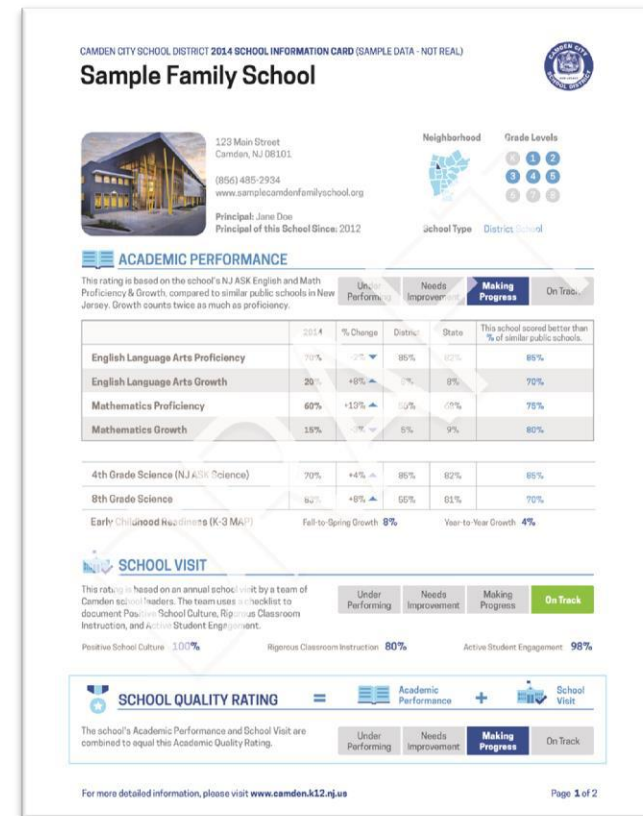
CAMDEN CITY SCHOOL DISTRICT 2014 SCHOOL INFORMATION CARD (SAMPLE DATA - NOT REAL)

Sample Family School

123 Main Street
Camden, NJ 08101

(856) 485-2934
www.samplecamdenfamilyschool.org

Principal: Jane Doe
Principal of this School Since: 2012

Neighborhood

Grade Levels

School Type District School

ACADEMIC PERFORMANCE

This rating is based on the school's NJ ASK English and Math Proficiency & Growth, compared to similar public schools in New Jersey. Growth counts twice as much as proficiency.

Under Performing | Needs Improvement | Making Progress | On Track

| | 2014 | % Change | District | State | This school scored better than % of similar public schools. |
|---|---|---|---|---|---|
| English Language Arts Proficiency | 70% | -2% | 85% | 82% | 85% |
| English Language Arts Growth | 20% | +8% | 6% | 8% | 70% |
| Mathematics Proficiency | 60% | +13% | 50% | 49% | 75% |
| Mathematics Growth | 15% | -3% | 5% | 9% | 80% |

| | | | | | |
|---|---|---|---|---|---|
| 4th Grade Science (NJ ASK Science) | 70% | +4% | 85% | 82% | 85% |
| 8th Grade Science | 60% | +8% | 55% | 61% | 70% |

Early Childhood Readiness (K-3 MAP) Fall-to-Spring Growth 8% Year-to-Year Growth 4%

SCHOOL VISIT

This rating is based on an annual school visit by a team of Camden school leaders. The team uses a checklist to document Positive School Culture, Rigorous Classroom Instruction, and Active Student Engagement.

Under Performing | Needs Improvement | Making Progress | On Track

Positive School Culture 100% Rigorous Classroom Instruction 80% Active Student Engagement 98%

SCHOOL QUALITY RATING = Academic Performance + School Visit

The school's Academic Performance and School Visit are combined to equal this Academic Quality Rating.

Under Performing | Needs Improvement | Making Progress | On Track

For more detailed information, please visit www.camden.k12.nj.us

Page 1 of 2